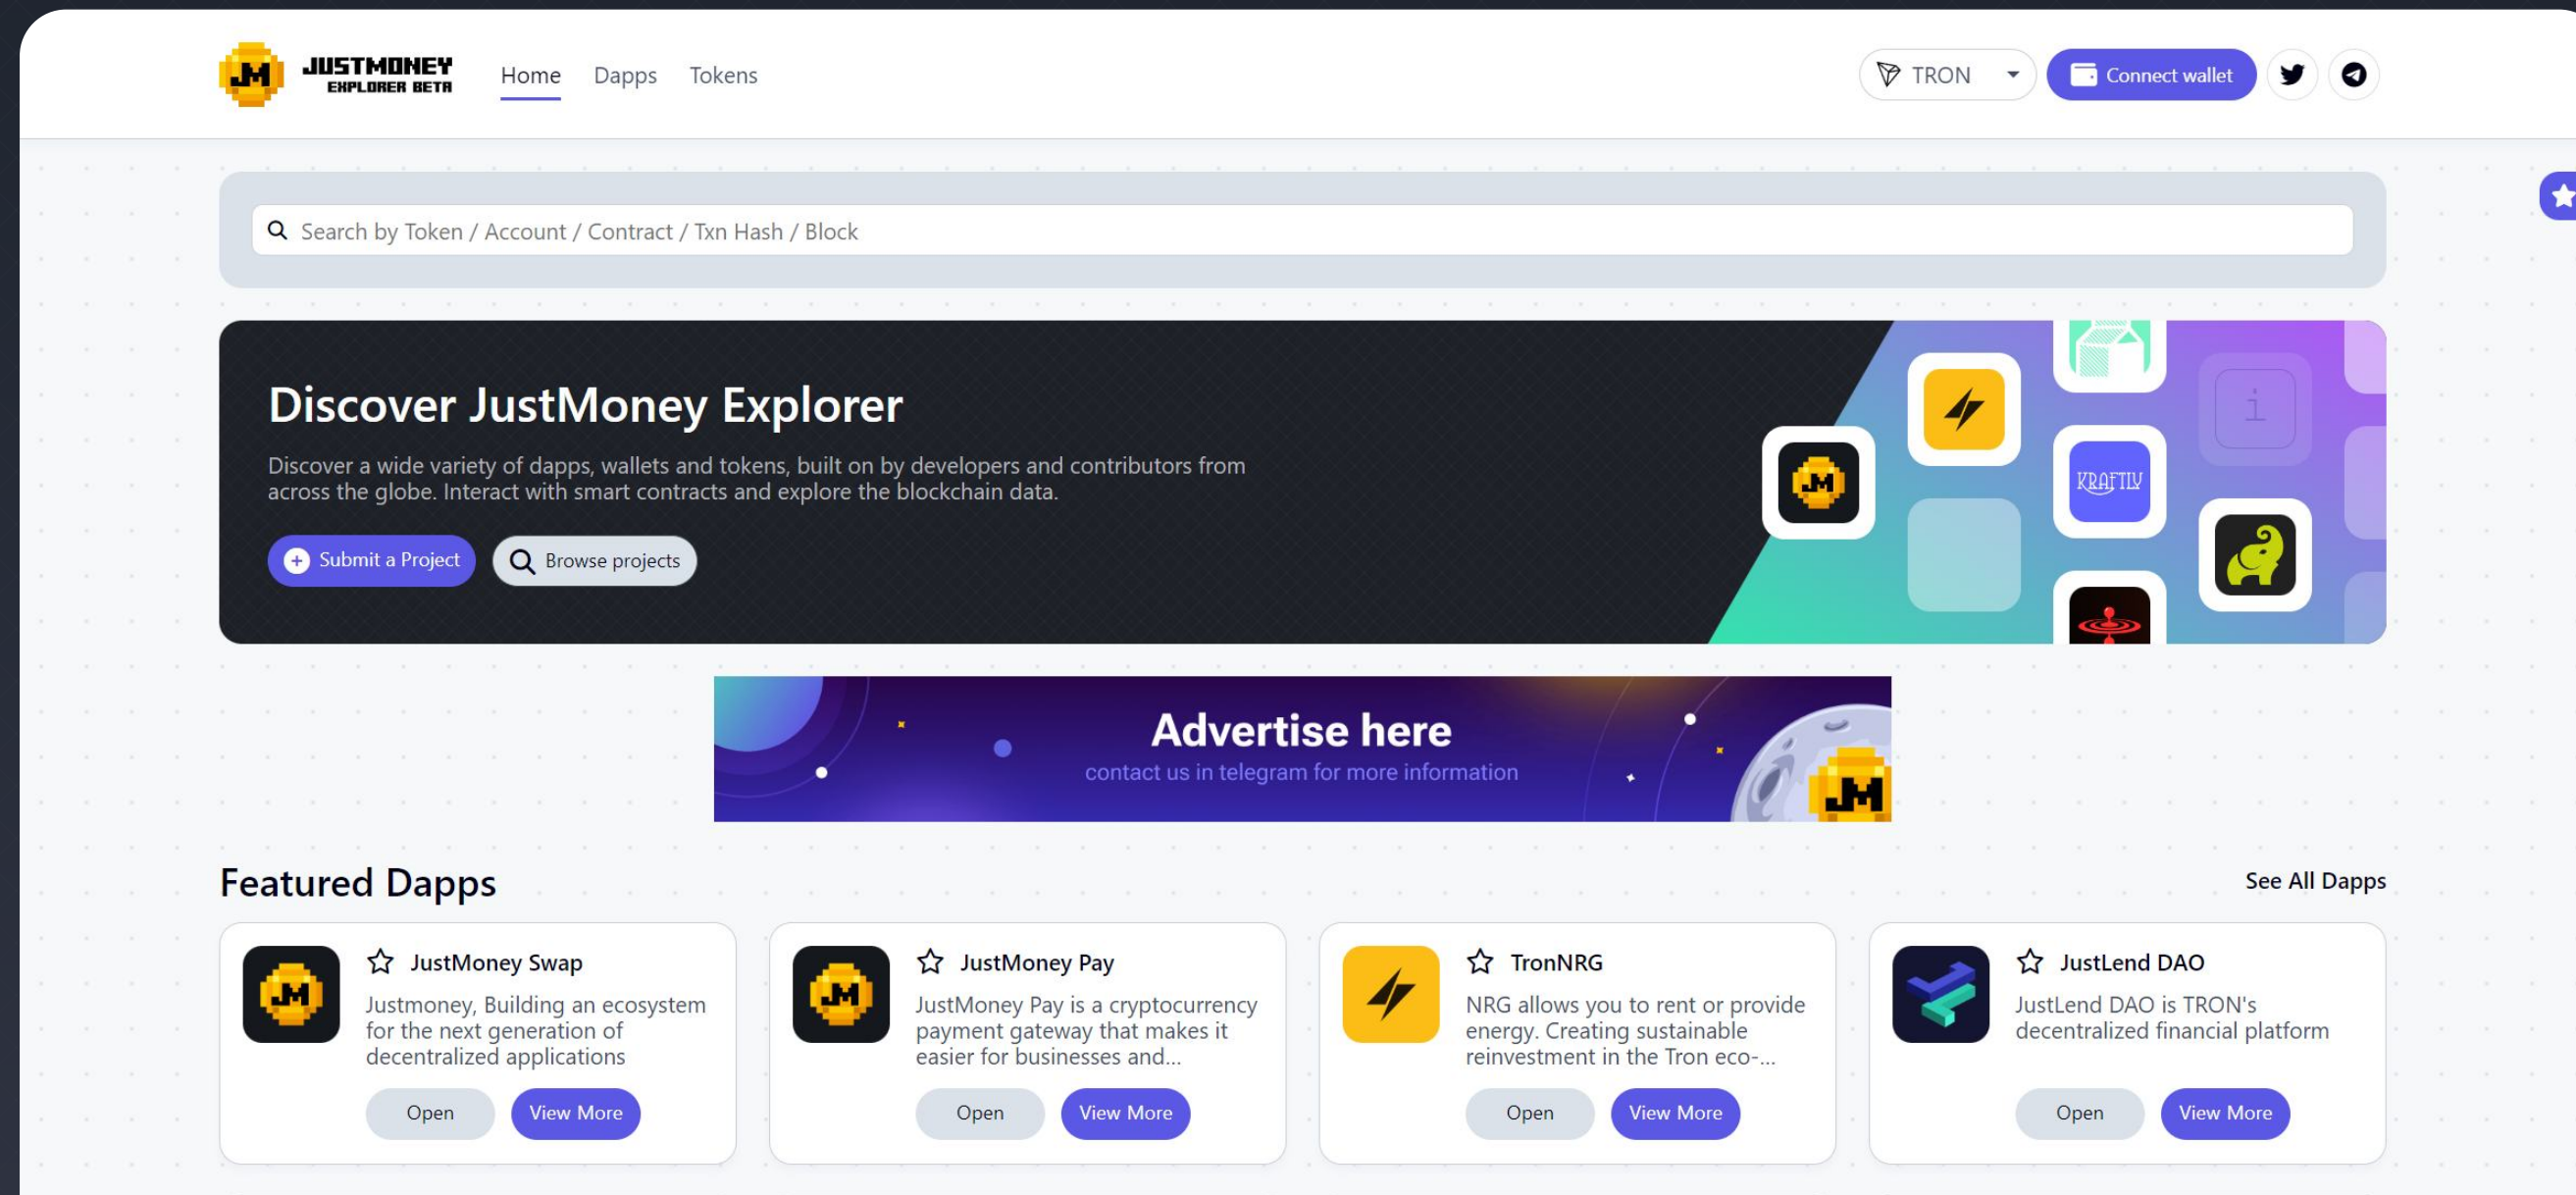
JUSTMONEY EXPLORER BETA

Home Dapps Tokens

TRON Connect wallet

Search by Token / Account / Contract / Txn Hash / Block

Discover JustMoney Explorer

Discover a wide variety of dapps, wallets and tokens, built on by developers and contributors from across the globe. Interact with smart contracts and explore the blockchain data.

Submit a Project Browse projects

KRAFTIY

Advertise here
contact us in telegram for more information

Featured Dapps

See All Dapps

JustMoney Swap
Justmoney, Building an ecosystem for the next generation of decentralized applications
Open View More

JustMoney Pay
JustMoney Pay is a cryptocurrency payment gateway that makes it easier for businesses and...
Open View More

TronNRG
NRG allows you to rent or provide energy. Creating sustainable reinvestment in the Tron eco-...
Open View More

JustLend DAO
JustLend DAO is TRON's decentralized financial platform
Open View More